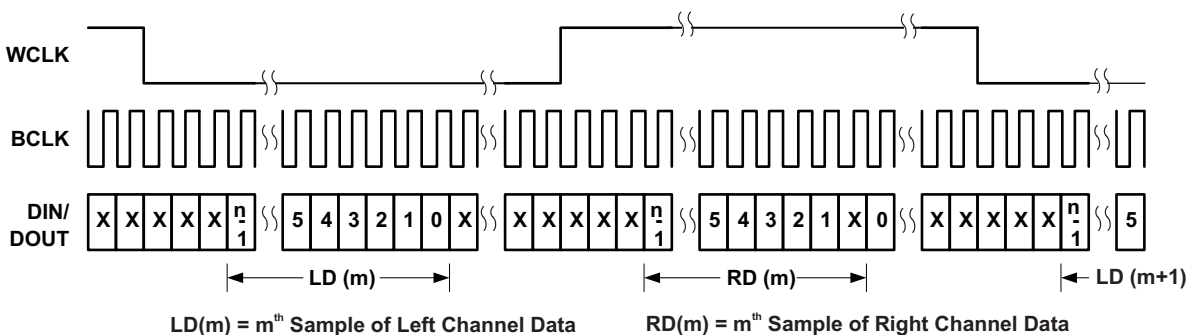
WCLK

BCLK

DIN/ DOUT

X X X X X n-1 5 4 3 2 1 0 X X X X X X n-1 5 4 3 2 1 X 0 X X X X X n-1 5

LD (m)

RD (m)

LD (m+1)

LD(m) = m$^{th}$ Sample of Left Channel Data

RD(m) = m$^{th}$ Sample of Right Channel Data